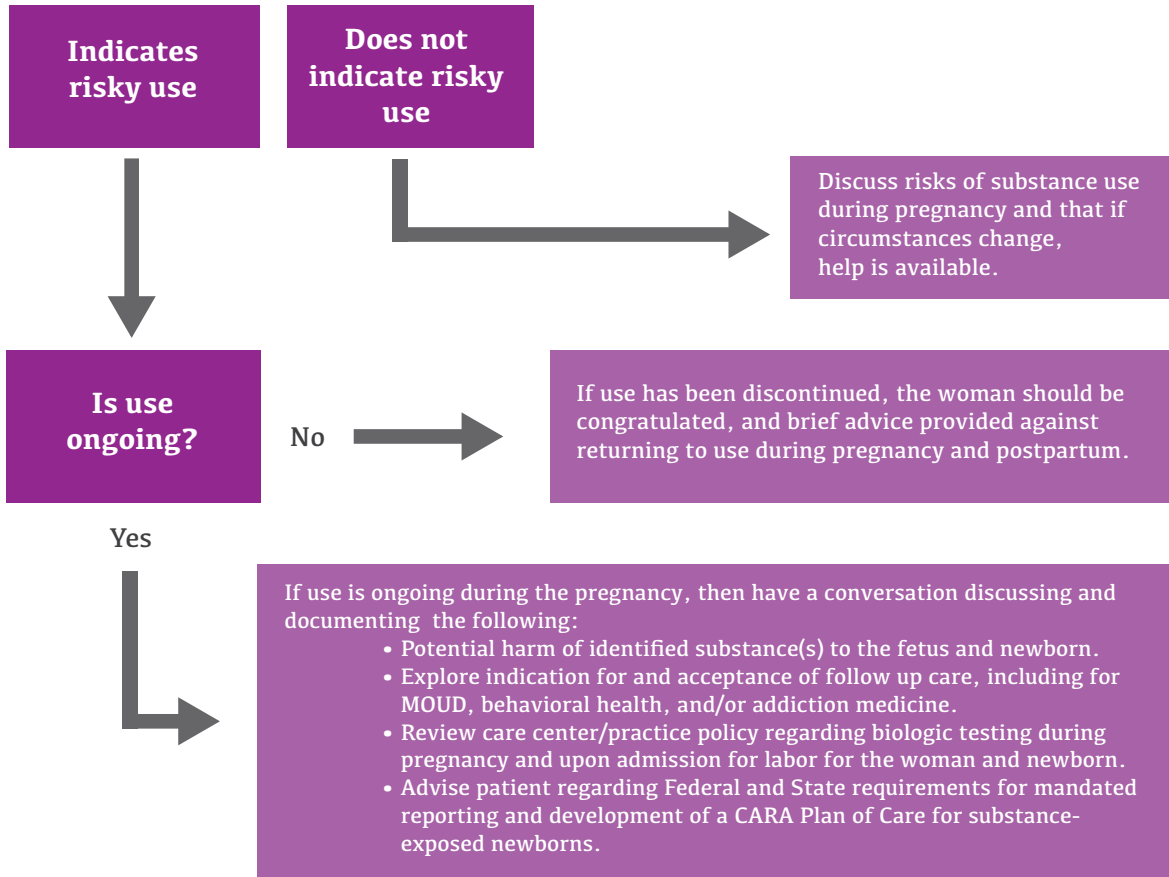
Indicates risky use

Does not indicate risky use

Discuss risks of substance use during pregnancy and that if circumstances change, help is available.

Is use ongoing?

No

If use has been discontinued, the woman should be congratulated, and brief advice provided against returning to use during pregnancy and postpartum.

Yes

If use is ongoing during the pregnancy, then have a conversation discussing and documenting the following:
• Potential harm of identified substance(s) to the fetus and newborn.
• Explore indication for and acceptance of follow up care, including for MOUD, behavioral health, and/or addiction medicine.
• Review care center/practice policy regarding biologic testing during pregnancy and upon admission for labor for the woman and newborn.
• Advise patient regarding Federal and State requirements for mandated reporting and development of a CARA Plan of Care for substance-exposed newborns.